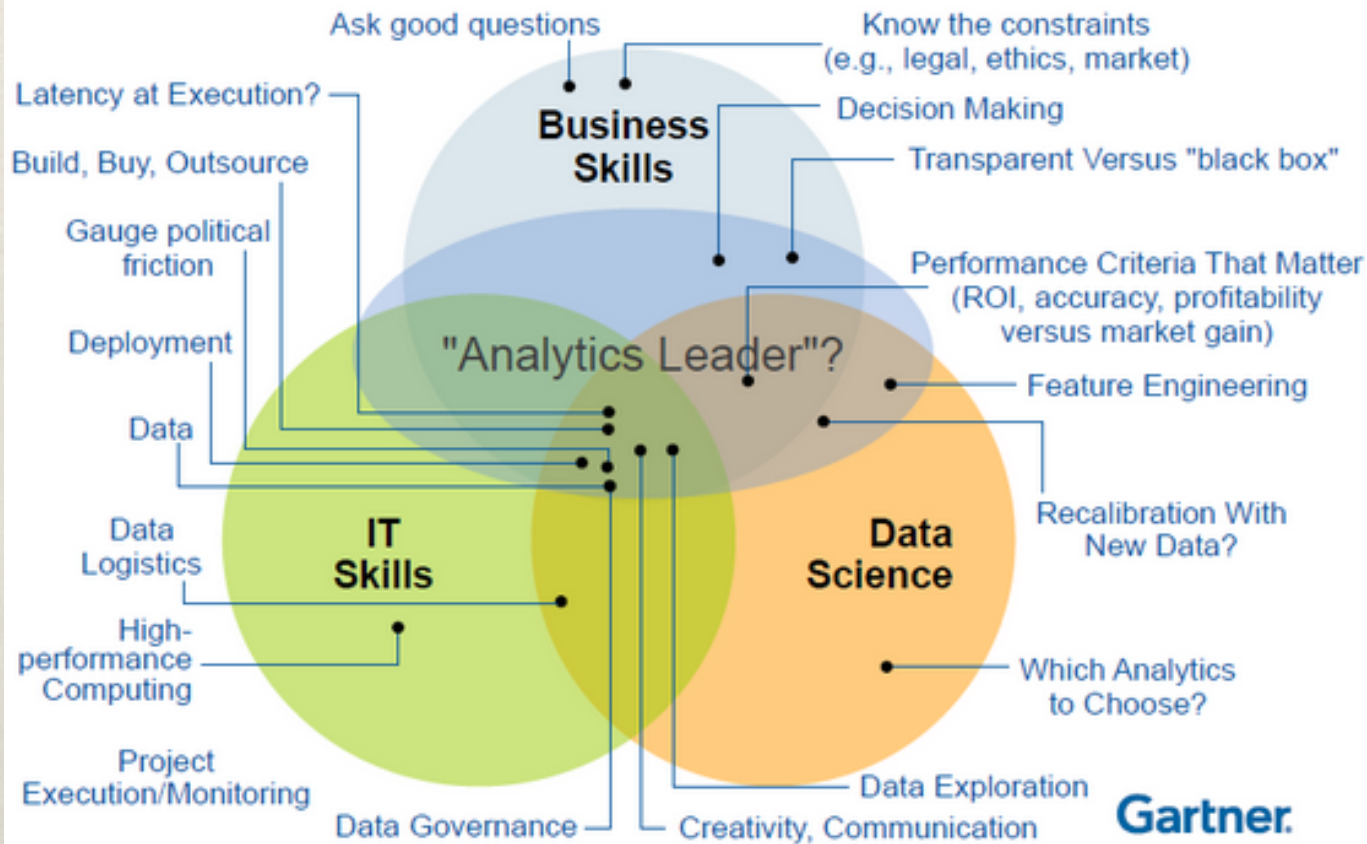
Ask good questions

Know the constraints (e.g., legal, ethics, market)

Latency at Execution?

Decision Making

Build, Buy, Outsource

Transparent Versus "black box"

Business Skills

Gauge political friction

Performance Criteria That Matter (ROI, accuracy, profitability versus market gain)

Deployment

"Analytics Leader"?

Feature Engineering

Data

Recalibration With New Data?

IT Skills

Data Science

Data Logistics

High-performance Computing

Which Analytics to Choose?

Project Execution/Monitoring

Data Exploration

Data Governance

Creativity, Communication

Gartner.